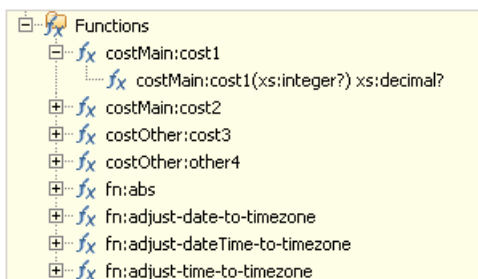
Functions
costMain:cost1
costMain:cost1(xs:integer?) xs:decimal?
costMain:cost2
costOther:cost3
costOther:other4
fn:abs
fn:adjust-date-to-timezone
fn:adjust-dateTime-to-timezone
fn:adjust-time-to-timezone